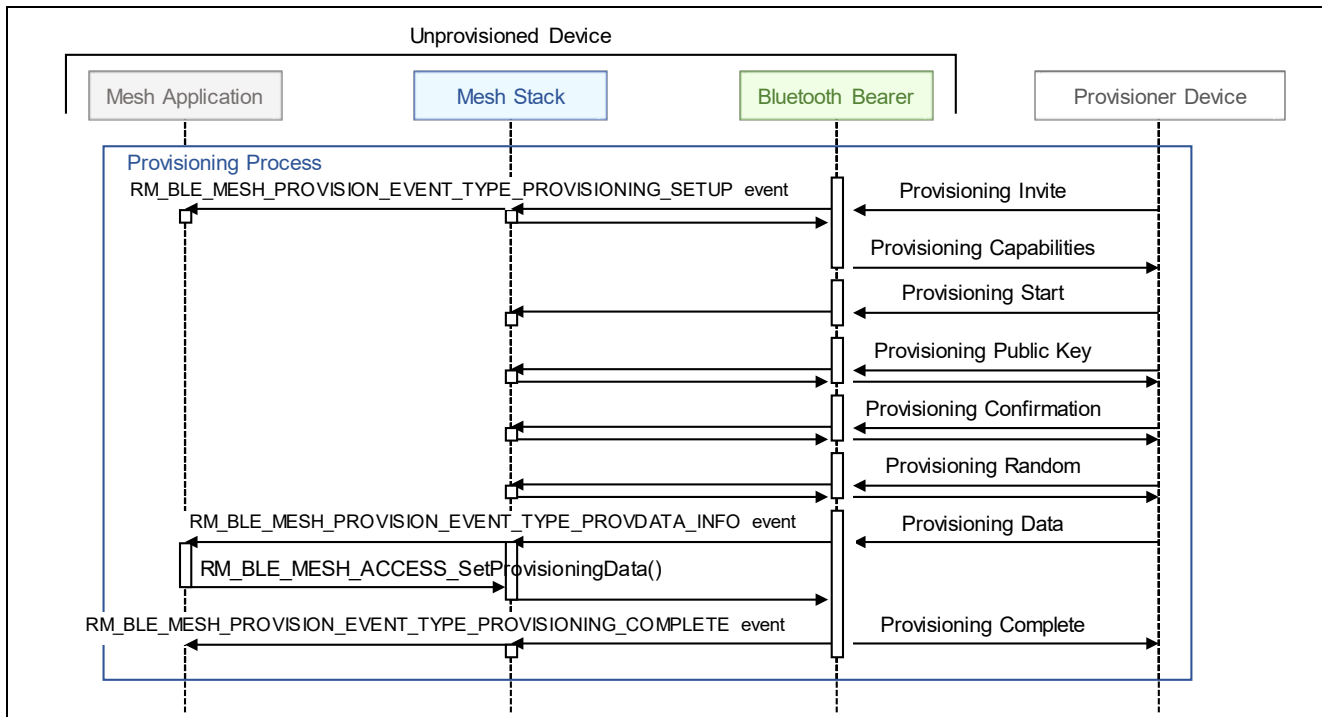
Unprovisioned Device

Mesh Application

Mesh Stack

Bluetooth Bearer

Provisioner Device

Provisioning Process

RM_BLE_MESH_PROVISION_EVENT_TYPE_PROVISIONING_SETUP event

Provisioning Invite

Provisioning Capabilities

Provisioning Start

Provisioning Public Key

Provisioning Confirmation

Provisioning Random

RM_BLE_MESH_PROVISION_EVENT_TYPE_PROVDATA_INFO event

Provisioning Data

RM_BLE_MESH_ACCESS_SetProvisioningData()

RM_BLE_MESH_PROVISION_EVENT_TYPE_PROVISIONING_COMPLETE event

Provisioning Complete